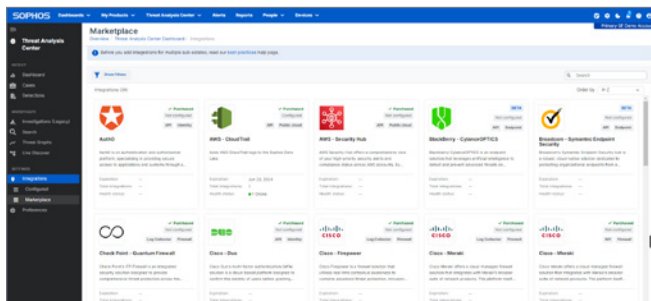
SOPHOS Dashboards My Products Threat Analysis Center Alerts Reports People Devices

Threat Analysis Center

Dashboard
Cases
Detections

Investigations (Legacy)
Search
Threat Graphs
Live Discover

Integrations
Configured
Marketplace
Preferences

Marketplace
Overview / Threat Analysis Center Dashboard / Integrations

Before you add integrations for multiple quiz solutions, read our best practices help page.

Show Filters

Search

Integrations (58)

Order by A-Z

Auth0
Purchased
Not configured

AWS - CloudTrail
Purchased
Configured
Expiration Jun 23, 2024
1 Online

AWS - Security Hub
Purchased
Not configured

BlackBerry - CylanceOPTICS
Purchased
Not configured

Broadcom - Symantec Endpoint Security
Purchased
Not configured

Check Point - Quantum Firewall
Purchased
Not configured

Cisco - Duo
Purchased
Not configured

Cisco - Firepower
Purchased
Not configured

Cisco - Meraki
Purchased
Not configured

Cisco - Meraki
Purchased
Not configured